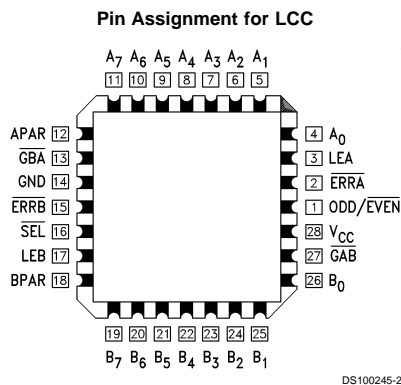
**Pin Assignment for LCC**

$A_7$ $A_6$ $A_5$ $A_4$ $A_3$ $A_2$ $A_1$

11 10 9 8 7 6 5

APAR 12
$\overline{GBA}$ 13
GND 14
$\overline{ERRB}$ 15
$\overline{SEL}$ 16
LEB 17
BPAR 18

4 $A_0$
3 LEA
2 $\overline{ERRA}$
1 ODD/$\overline{EVEN}$
28 $V_{CC}$
27 $\overline{GAB}$
26 $B_0$

19 20 21 22 23 24 25

$B_7$ $B_6$ $B_5$ $B_4$ $B_3$ $B_2$ $B_1$

DS100245-2